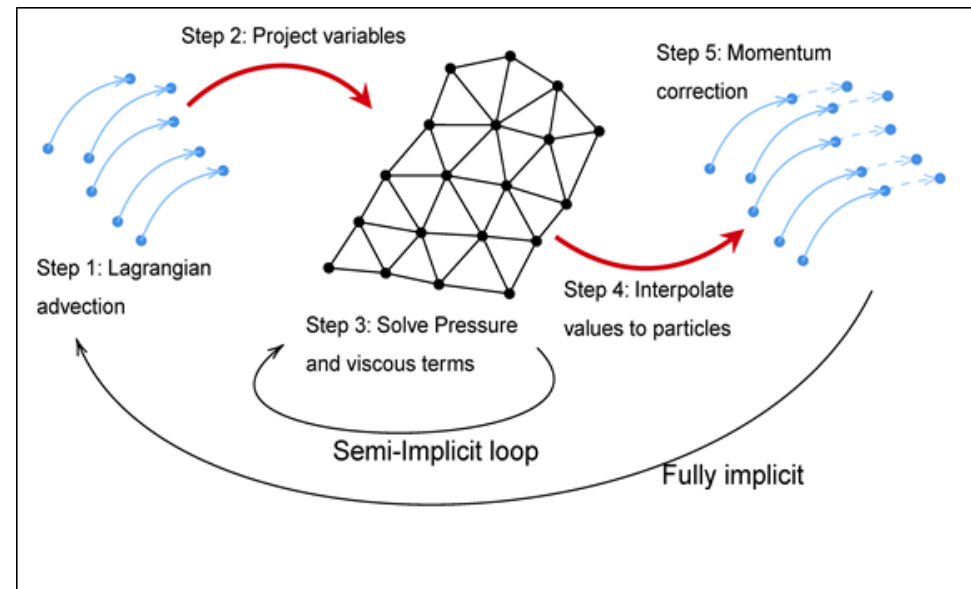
Step 2: Project variables

Step 5: Momentum correction

Step 1: Lagrangian advection

Step 4: Interpolate values to particles

Step 3: Solve Pressure and viscous terms

Semi-Implicit loop

Fully implicit